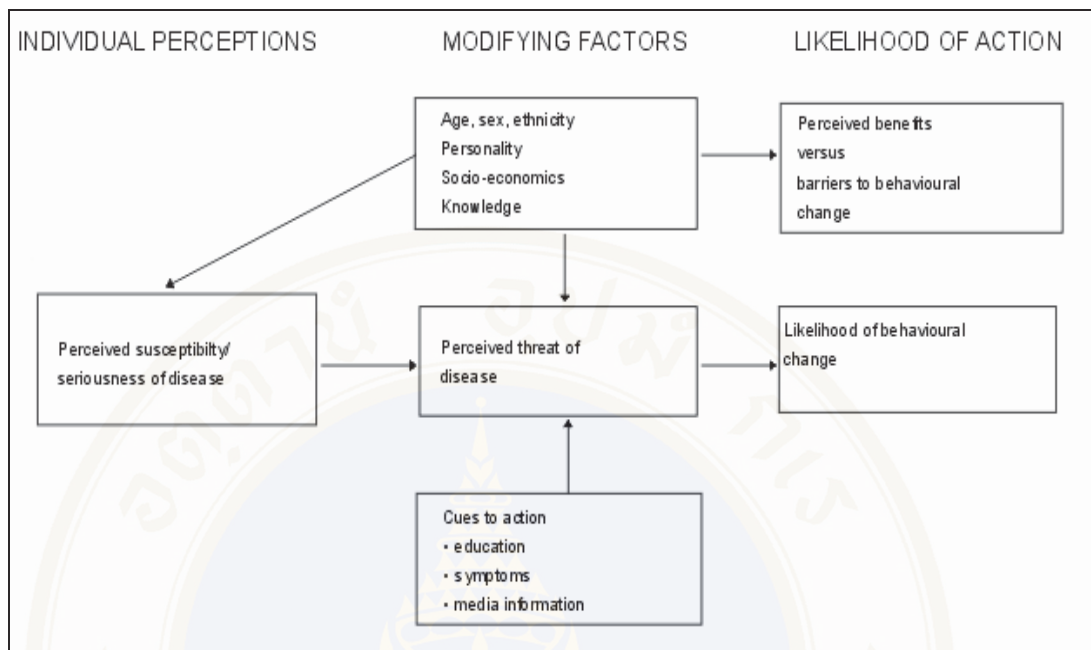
INDIVIDUAL PERCEPTIONS

MODIFYING FACTORS

LIKELIHOOD OF ACTION

Age, sex, ethnicity
Personality
Socio-economics
Knowledge

Perceived benefits
versus
barriers to behavioural
change

Perceived susceptibilty/
seriousness of disease

Perceived threat of
disease

Likelihood of behavioural
change

Cues to action
• education
• symptoms
• media information